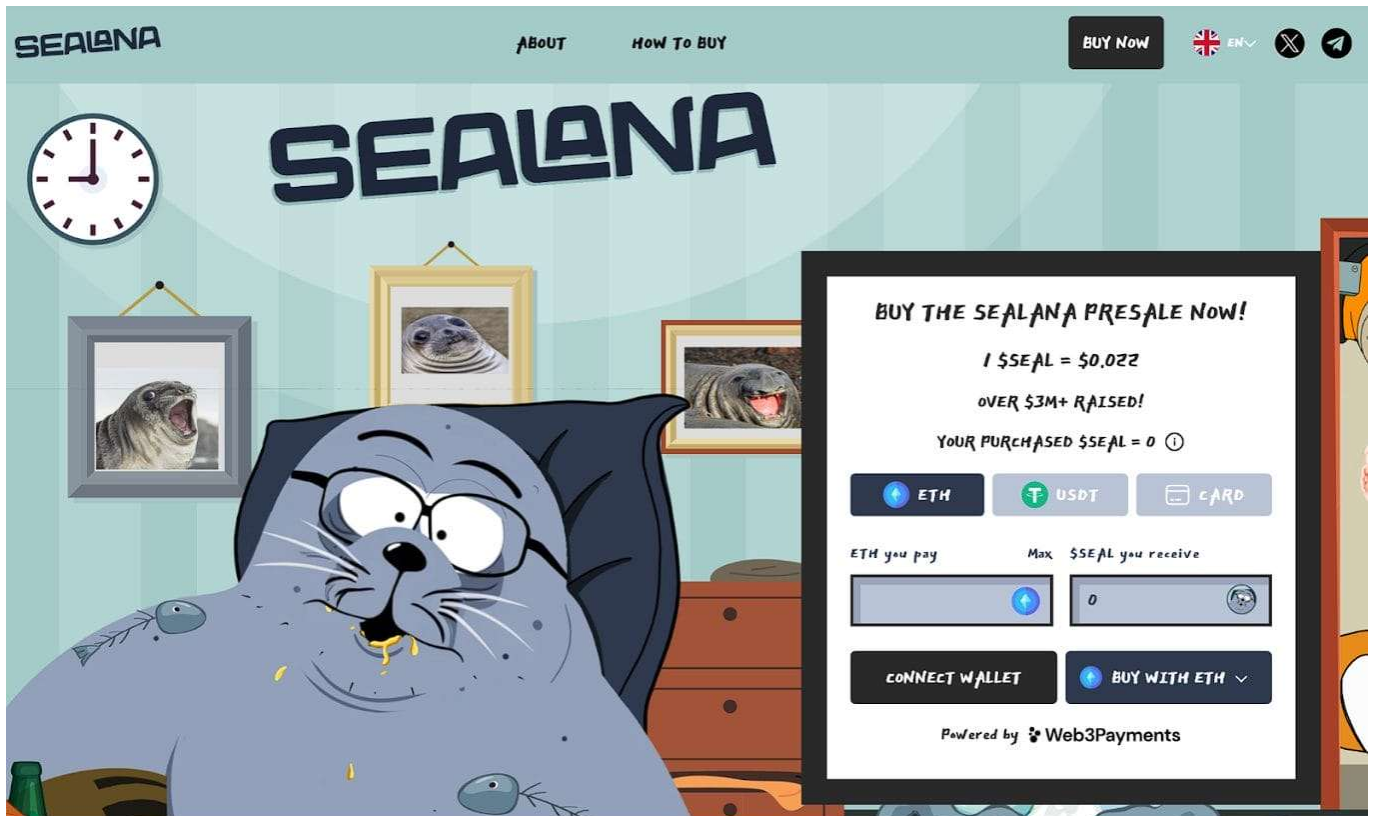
SEALANA

ABOUT HOW TO BUY

BUY NOW

EN

SEALANA

BUY THE SEALANA PRESALE NOW!

1 $SEAL = $0.022

OVER $3M+ RAISED!

YOUR PURCHASED $SEAL = 0

ETH USDT CARD

ETH you pay Max $SEAL you receive

0

CONNECT WALLET BUY WITH ETH

Powered by Web3Payments